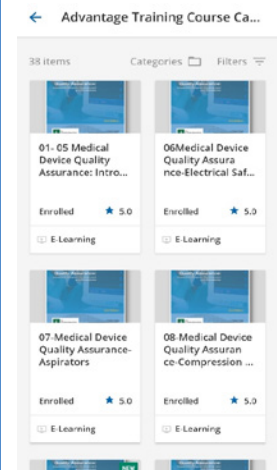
Advantage Training Course Ca...

38 items

Categories

Filters

01- 05 Medical Device Quality Assurance: Intro...

Enrolled ★ 5.0

E-Learning

06Medical Device Quality Assurance-Electrical Saf...

Enrolled ★ 5.0

E-Learning

07-Medical Device Quality Assurance-Aspirators

Enrolled ★ 5.0

E-Learning

08-Medical Device Quality Assurance-Compression ...

Enrolled ★ 5.0

E-Learning